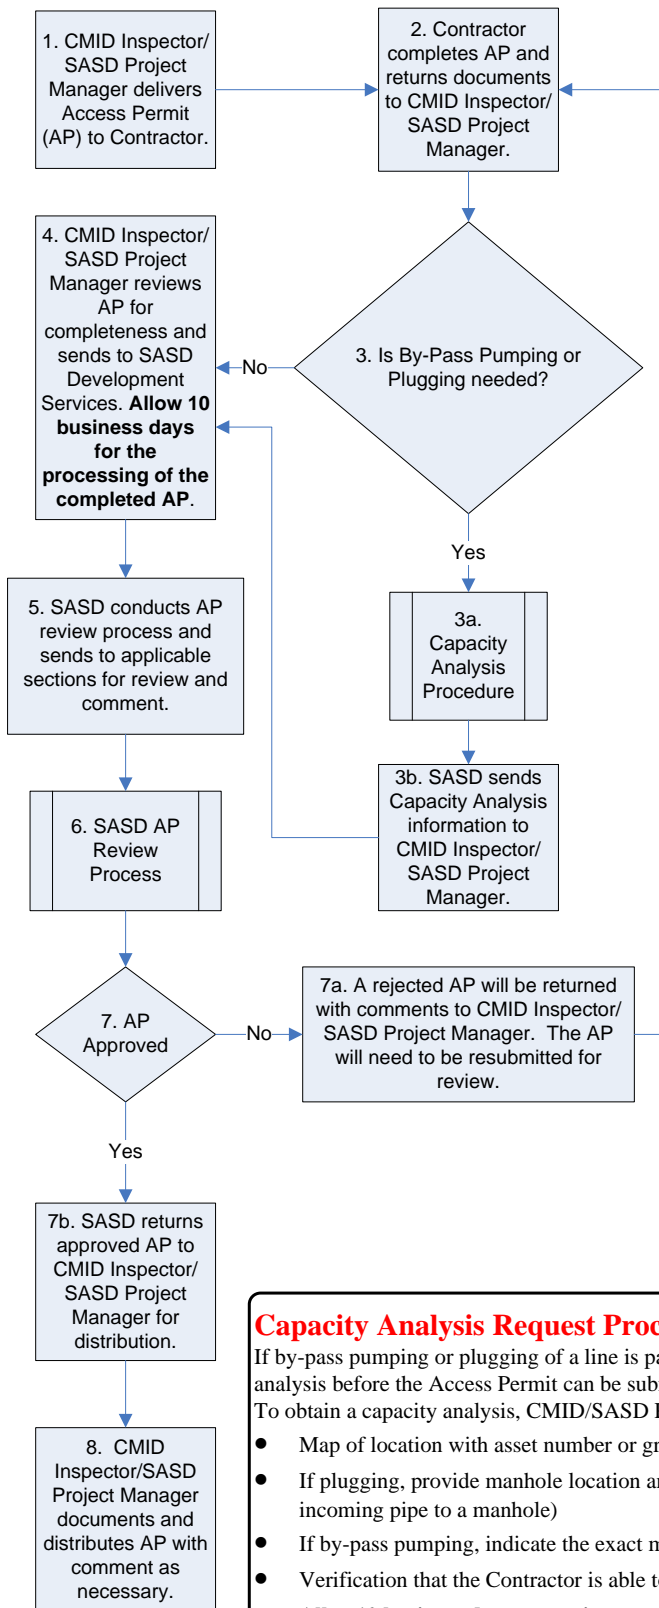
1. CMID Inspector/ SASD Project Manager delivers Access Permit (AP) to Contractor.

2. Contractor completes AP and returns documents to CMID Inspector/ SASD Project Manager.

3. Is By-Pass Pumping or Plugging needed?

No

4. CMID Inspector/ SASD Project Manager reviews AP for completeness and sends to SASD Development Services. **Allow 10 business days for the processing of the completed AP**.

Yes

3a. Capacity Analysis Procedure

3b. SASD sends Capacity Analysis information to CMID Inspector/ SASD Project Manager.

5. SASD conducts AP review process and sends to applicable sections for review and comment.

6. SASD AP Review Process

7. AP Approved

No

7a. A rejected AP will be returned with comments to CMID Inspector/ SASD Project Manager. The AP will need to be resubmitted for review.

Yes

7b. SASD returns approved AP to CMID Inspector/ SASD Project Manager for distribution.

8. CMID Inspector/SASD Project Manager documents and distributes AP with comment as necessary.

Capacity Analysis Request Proc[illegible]

If by-pass pumping or plugging of a line is pa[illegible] analysis before the Access Permit can be sub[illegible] To obtain a capacity analysis, CMID/SASD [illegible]

- Map of location with asset number or gr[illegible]
- If plugging, provide manhole location an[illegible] incoming pipe to a manhole)
- If by-pass pumping, indicate the exact m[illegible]
- Verification that the Contractor is able t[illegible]